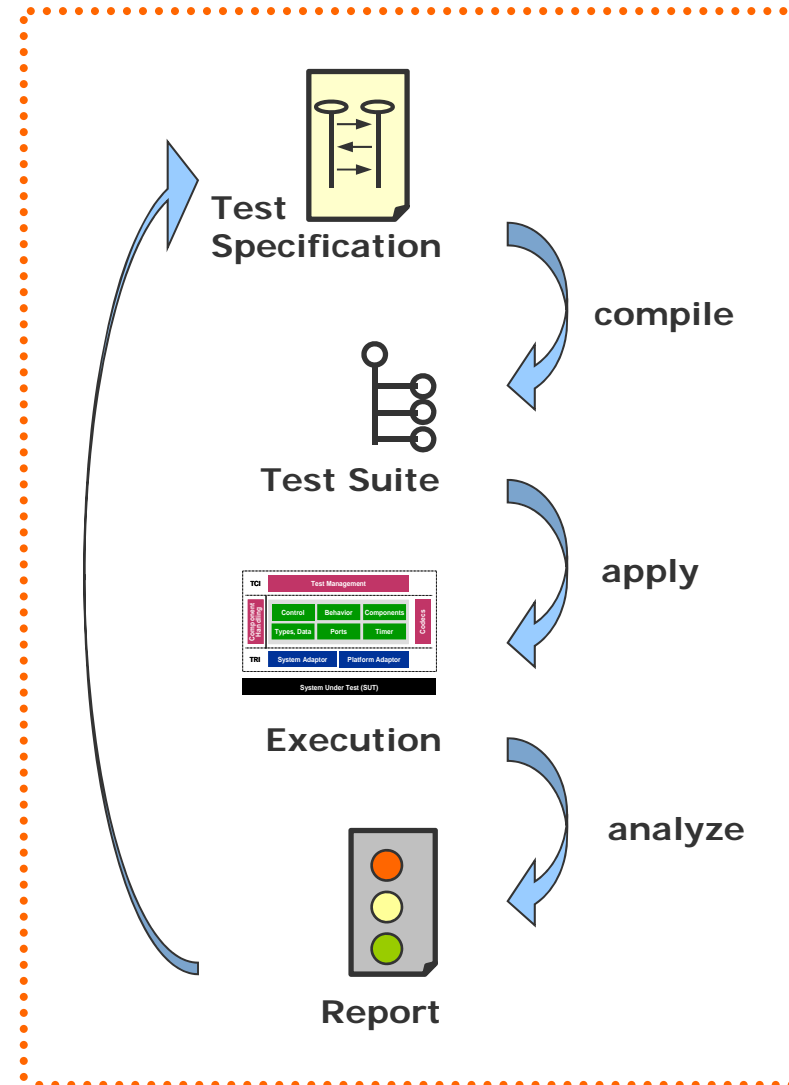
Test Specification

compile

Test Suite

apply

TCI
Test Management
Component Handling
Control
Behavior
Components
Types, Data
Ports
Timer
Codecs
TRI
System Adaptor
Platform Adaptor
System Under Test (SUT)

Execution

analyze

Report